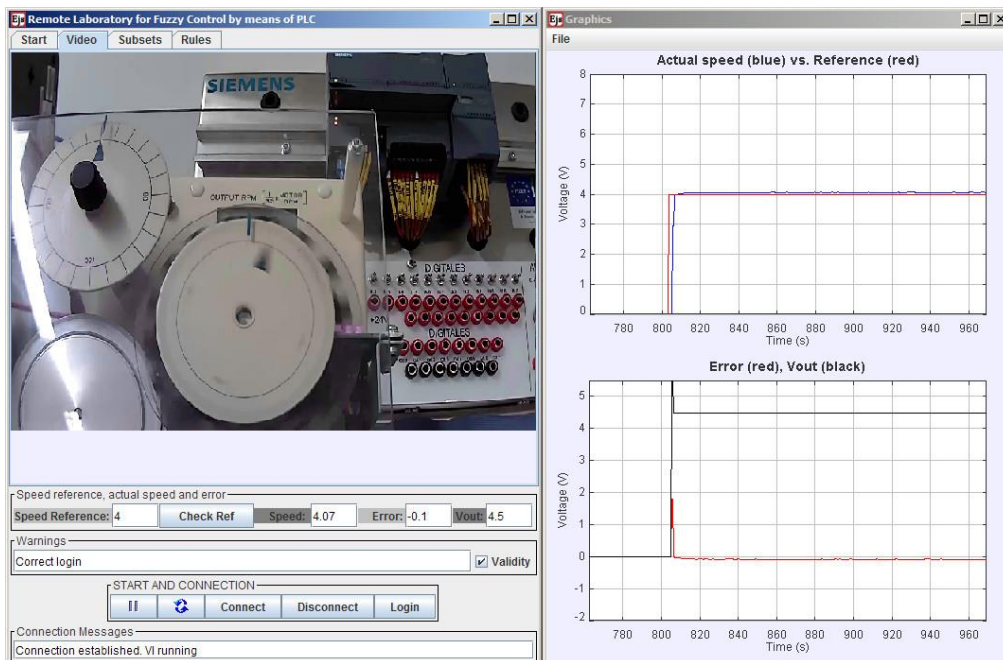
Remote Laboratory for Fuzzy Control by means of PLC

Start Video Subsets Rules

SIEMENS

OUTPUT RPM

DIGITALES

DIGITALES

Speed reference, actual speed and error

Speed Reference: 4 Check Ref Speed: 4.07 Error: -0.1 Vout: 4.5

Warnings

Correct login

Validity

START AND CONNECTION

Connect Disconnect Login

Connection Messages

Connection established. VI running

Graphics

File

Actual speed (blue) vs. Reference (red)

| Voltage (V) |
|---|
| 8 |
| 7 |
| 6 |
| 5 |
| 4 |
| 3 |
| 2 |
| 1 |
| 0 |

780 800 820 840 860 880 900 920 940 960

Time (s)

Error (red), Vout (black)

Voltage (V)

5 4 3 2 1 0 -1 -2

780 800 820 840 860 880 900 920 940 960

Time (s)